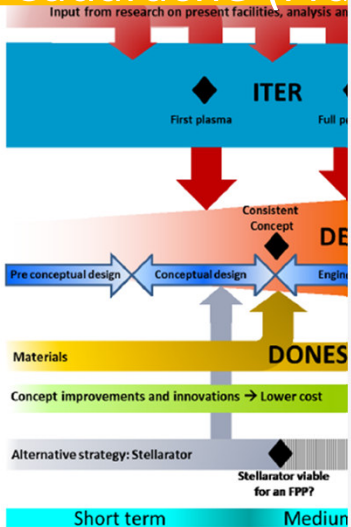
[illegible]

Input from research on present facilities, analysis and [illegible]

ITER

First plasma

Full p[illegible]

Consistent Concept

DE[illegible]

Pre conceptual design

Conceptual design

Engin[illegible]

Materials

DONES

Concept improvements and innovations → Lower cost

Alternative strategy: Stellarator

Stellarator viable for an FPP?

Short term

Mediu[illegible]